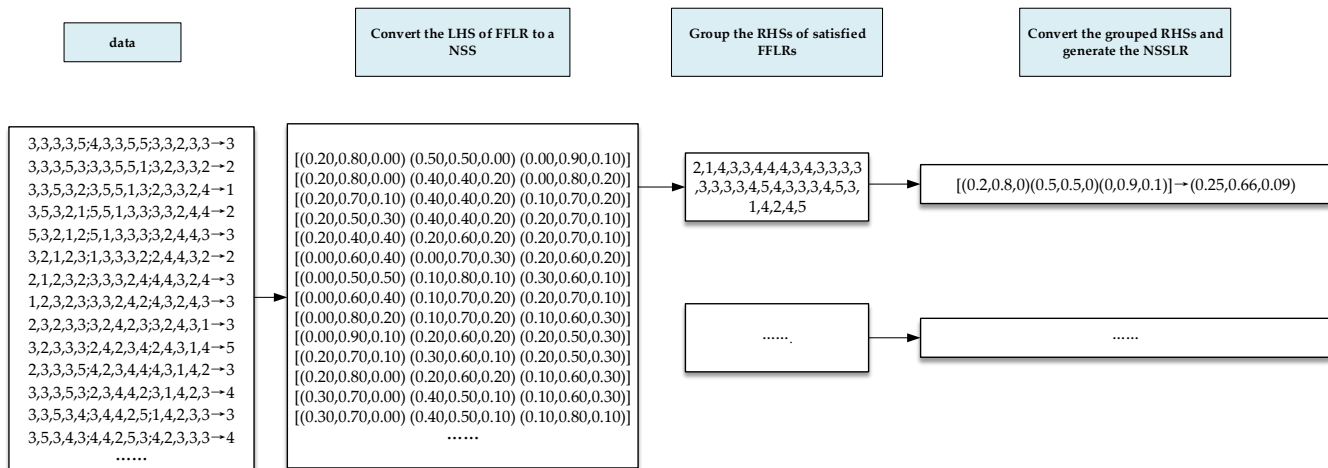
data

Convert the LHS of FFLR to a NSS

Group the RHSs of satisfied FFLRs

Convert the grouped RHSs and generate the NSSLR

3,3,3,3,5;4,3,3,5,5;3,3,2,3,3→3
3,3,3,5,3;3,3,5,5,1;3,2,3,3,2→2
3,3,5,3,2;3,5,5,1,3;2,3,3,2,4→1
3,5,3,2,1;5,5,1,3,3;3,3,2,4,4→2
5,3,2,1,2;5,1,3,3,3;3,2,4,4,3→3
3,2,1,2,3;1,3,3,3,2;2,4,4,3,2→2
2,1,2,3,2;3,3,3,2,4;4,4,3,2,4→3
1,2,3,2,3;3,3,2,4,2;4,3,2,4,3→3
2,3,2,3,3;3,2,4,2,3;3,2,4,3,1→3
3,2,3,3,3;2,4,2,3,4;2,4,3,1,4→5
2,3,3,3,5;4,2,3,4,4;4,3,1,4,2→3
3,3,3,5,3;2,3,4,4,2;3,1,4,2,3→4
3,3,5,3,4;3,4,4,2,5;1,4,2,3,3→3
3,5,3,4,3;4,4,2,5,3;4,2,3,3,3→4
……

[(0.20,0.80,0.00) (0.50,0.50,0.00) (0.00,0.90,0.10)]
[(0.20,0.80,0.00) (0.40,0.40,0.20) (0.00,0.80,0.20)]
[(0.20,0.70,0.10) (0.40,0.40,0.20) (0.10,0.70,0.20)]
[(0.20,0.50,0.30) (0.40,0.40,0.20) (0.20,0.70,0.10)]
[(0.20,0.40,0.40) (0.20,0.60,0.20) (0.20,0.70,0.10)]
[(0.00,0.60,0.40) (0.00,0.70,0.30) (0.20,0.60,0.20)]
[(0.00,0.50,0.50) (0.10,0.80,0.10) (0.30,0.60,0.10)]
[(0.00,0.60,0.40) (0.10,0.70,0.20) (0.20,0.70,0.10)]
[(0.00,0.80,0.20) (0.10,0.70,0.20) (0.10,0.60,0.30)]
[(0.00,0.90,0.10) (0.20,0.60,0.20) (0.20,0.50,0.30)]
[(0.20,0.70,0.10) (0.30,0.60,0.10) (0.20,0.50,0.30)]
[(0.20,0.80,0.00) (0.20,0.60,0.20) (0.10,0.60,0.30)]
[(0.30,0.70,0.00) (0.40,0.50,0.10) (0.10,0.60,0.30)]
[(0.30,0.70,0.00) (0.40,0.50,0.10) (0.10,0.80,0.10)]
……

2,1,4,3,3,4,4,4,3,4,3,3,3,3,3,3,3,3,4,5,4,3,3,3,4,5,3,1,4,2,4,5

[(0.2,0.8,0)(0.5,0.5,0)(0,0.9,0.1)]→(0.25,0.66,0.09)

…….

……